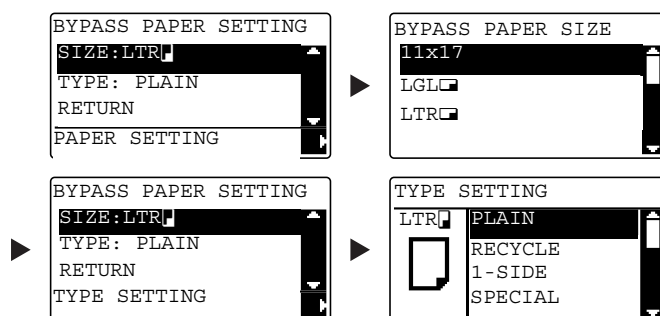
BYPASS PAPER SETTING
SIZE:LTR
TYPE: PLAIN
RETURN
PAPER SETTING

BYPASS PAPER SIZE
11x17
LGL
LTR

BYPASS PAPER SETTING
SIZE:LTR
TYPE: PLAIN
RETURN
TYPE SETTING

TYPE SETTING
LTR
PLAIN
RECYCLE
1-SIDE
SPECIAL